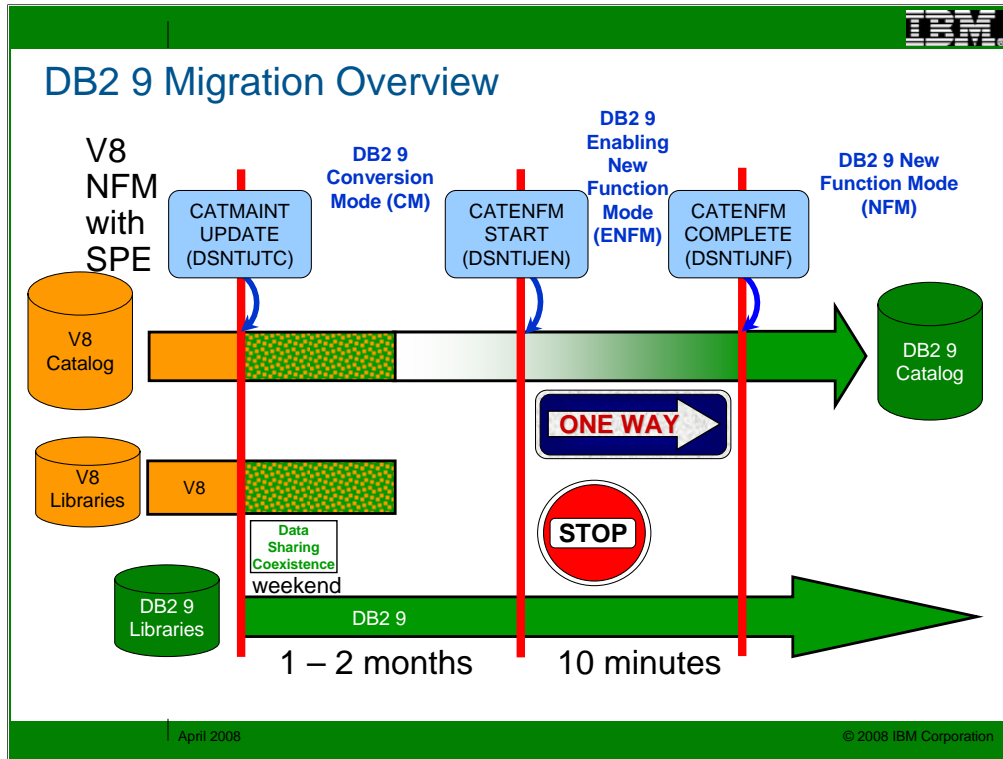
IBM

DB2 9 Migration Overview

V8 NFM with SPE

CATMAINT UPDATE (DSNTIJTC)

DB2 9 Conversion Mode (CM)

CATENFM START (DSNTIJEN)

DB2 9 Enabling New Function Mode (ENFM)

CATENFM COMPLETE (DSNTIJNF)

DB2 9 New Function Mode (NFM)

V8 Catalog

DB2 9 Catalog

ONE WAY

V8 Libraries

V8

STOP

Data Sharing Coexistence

weekend

DB2 9 Libraries

DB2 9

1 – 2 months

10 minutes

April 2008

© 2008 IBM Corporation